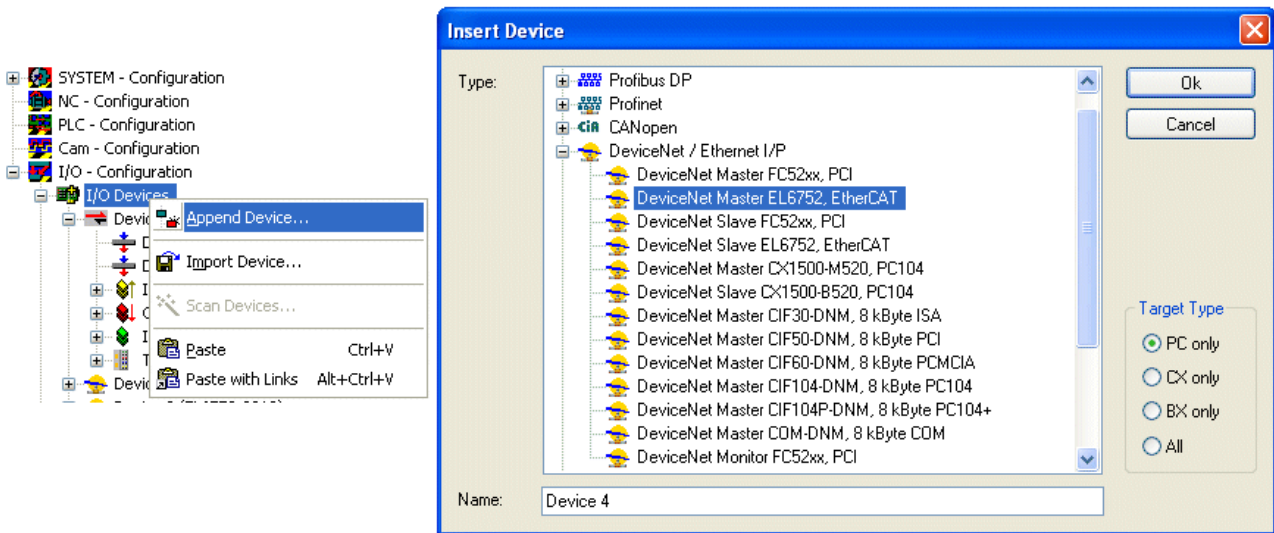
SYSTEM - Configuration
NC - Configuration
PLC - Configuration
Cam - Configuration
I/O - Configuration
I/O Devices
Devic
D
D
I
O
I
T
Devic

Append Device...
Import Device...
Scan Devices...
Paste Ctrl+V
Paste with Links Alt+Ctrl+V

Insert Device

Type:
Profibus DP
Profinet
CANopen
DeviceNet / Ethernet I/P
DeviceNet Master FC52xx, PCI
DeviceNet Master EL6752, EtherCAT
DeviceNet Slave FC52xx, PCI
DeviceNet Slave EL6752, EtherCAT
DeviceNet Master CX1500-M520, PC104
DeviceNet Slave CX1500-B520, PC104
DeviceNet Master CIF30-DNM, 8 kByte ISA
DeviceNet Master CIF50-DNM, 8 kByte PCI
DeviceNet Master CIF60-DNM, 8 kByte PCMCIA
DeviceNet Master CIF104-DNM, 8 kByte PC104
DeviceNet Master CIF104P-DNM, 8 kByte PC104+
DeviceNet Master COM-DNM, 8 kByte COM
DeviceNet Monitor FC52xx, PCI

Ok
Cancel

Target Type
PC only
CX only
BX only
All

Name: Device 4